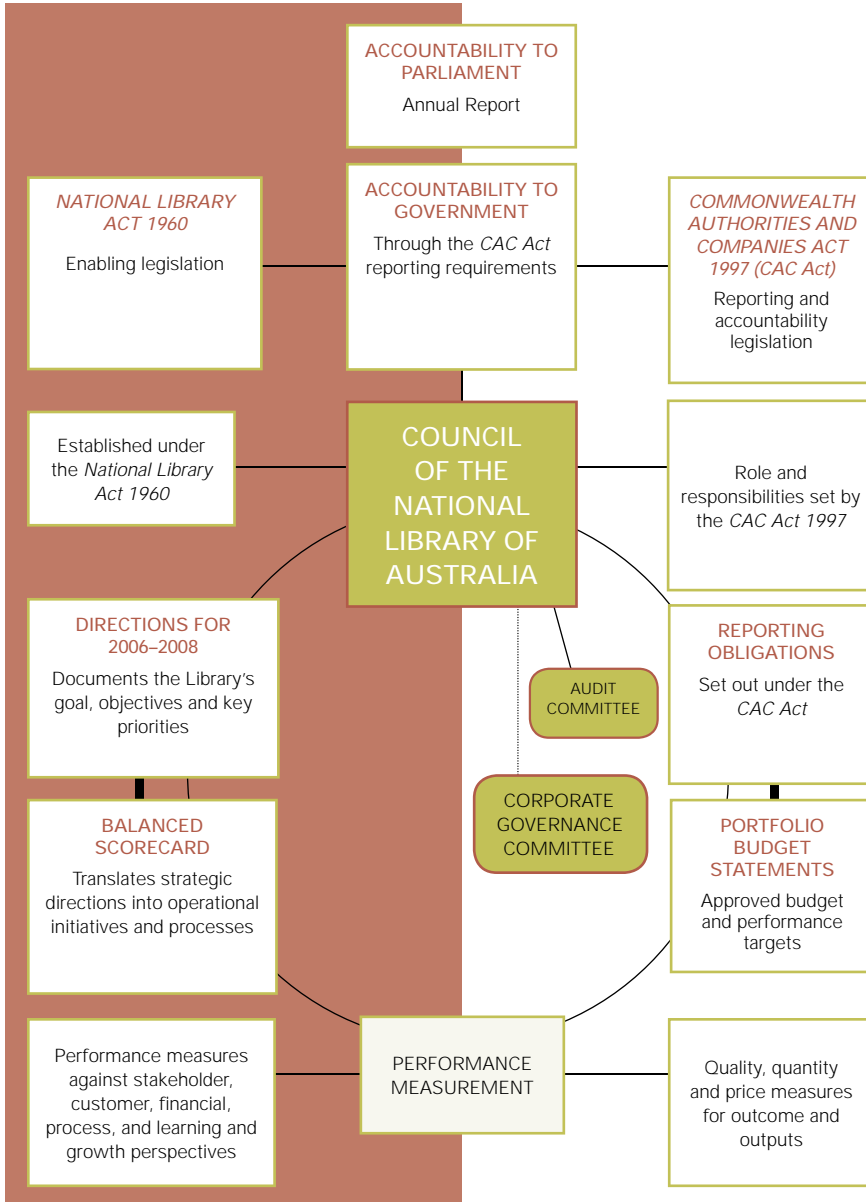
ACCOUNTABILITY TO PARLIAMENT
Annual Report

NATIONAL LIBRARY ACT 1960
Enabling legislation

ACCOUNTABILITY TO GOVERNMENT
Through the CAC Act reporting requirements

COMMONWEALTH AUTHORITIES AND COMPANIES ACT 1997 (CAC Act)
Reporting and accountability legislation

Established under the National Library Act 1960

COUNCIL OF THE NATIONAL LIBRARY OF AUSTRALIA

Role and responsibilities set by the CAC Act 1997

DIRECTIONS FOR 2006–2008
Documents the Library's goal, objectives and key priorities

REPORTING OBLIGATIONS
Set out under the CAC Act

AUDIT COMMITTEE

CORPORATE GOVERNANCE COMMITTEE

BALANCED SCORECARD
Translates strategic directions into operational initiatives and processes

PORTFOLIO BUDGET STATEMENTS
Approved budget and performance targets

Performance measures against stakeholder, customer, financial, process, and learning and growth perspectives

PERFORMANCE MEASUREMENT

Quality, quantity and price measures for outcome and outputs